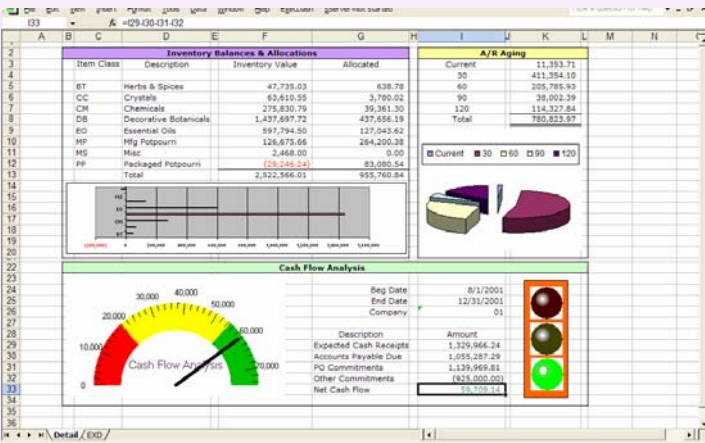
I33 fx =I29-I30-I31-I32

| | A | B | C | D | E | F | G | H | I | J | K | L | M | N |
|---|---|---|---|---|---|---|---|---|---|---|---|---|---|---|
| 2 | | | Inventory Balances & Allocations | | | | | | A/R Aging | | | | | |
| 3 | | | Item Class | Description | | Inventory Value | Allocated | | Current | | 11,353.71 | | | |
| 4 | | | | | | | | | 30 | | 411,354.10 | | | |
| 5 | | | BT | Herbs & Spices | | 47,735.03 | 638.78 | | 60 | | 205,785.93 | | | |
| 6 | | | CC | Crystals | | 63,610.55 | 3,780.02 | | 90 | | 38,002.39 | | | |
| 7 | | | CM | Chemicals | | 275,830.79 | 39,361.30 | | 120 | | 114,327.84 | | | |
| 8 | | | DB | Decorative Botanicals | | 1,437,697.72 | 437,656.19 | | Total | | 780,823.97 | | | |
| 9 | | | EO | Essential Oils | | 597,794.50 | 127,043.62 | | | | | | | |
| 10 | | | MP | Mfg Potpourri | | 126,675.66 | 264,200.38 | | | | | | | |
| 11 | | | MS | Misc | | 2,468.00 | 0.00 | | | | | | | |
| 12 | | | PP | Packaged Potpourri | | (29,246.24) | 83,080.54 | | | | | | | |
| 13 | | | | Total | | 2,522,566.01 | 955,760.84 | | | | | | | |

Current 30 60 90 120

Cash Flow Analysis

0 10,000 20,000 30,000 40,000 50,000 60,000 70,000
Cash Flow Analysis

| Beg Date | 8/1/2001 |
|---|---|
| End Date | 12/31/2001 |
| Company | 01 |
| | |
| Description | Amount |
| Expected Cash Receipts | 1,329,966.24 |
| Accounts Payable Due | 1,055,287.29 |
| PO Commitments | 1,139,969.81 |
| Other Commitments | (925,000.00) |
| Net Cash Flow | 59,709.14 |

Detail / EXD /